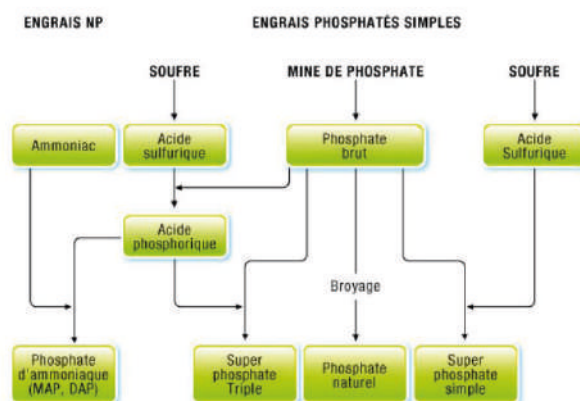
ENGRAIS NP

ENGRAIS PHOSPHATÉS SIMPLES

SOUFRE

MINE DE PHOSPHATE

SOUFRE

Ammoniac

Acide sulfurique

Phosphate brut

Acide Sulfurique

Acide phosphorique

Broyage

Phosphate d'ammoniaque (MAP, DAP)

Super phosphate Triple

Phosphate naturel

Super phosphate simple